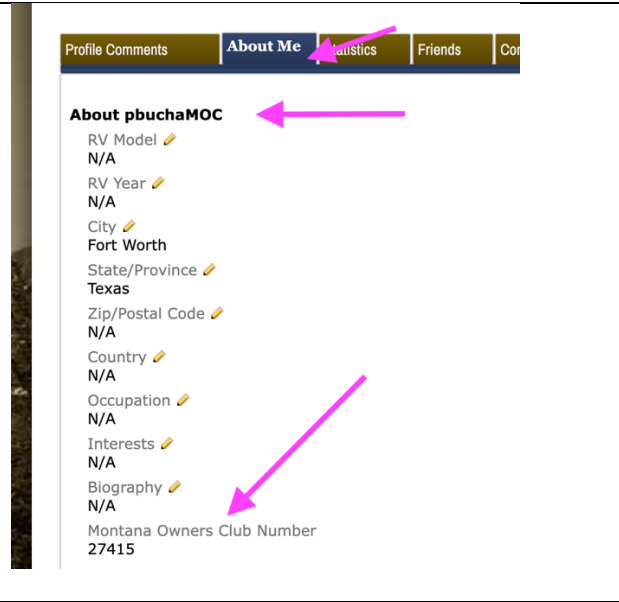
Profile Comments | About Me | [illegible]tatistics | Friends | Co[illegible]

About pbuchaMOC

RV Model
N/A

RV Year
N/A

City
Fort Worth

State/Province
Texas

Zip/Postal Code
N/A

Country
N/A

Occupation
N/A

Interests
N/A

Biography
N/A

Montana Owners Club Number
27415